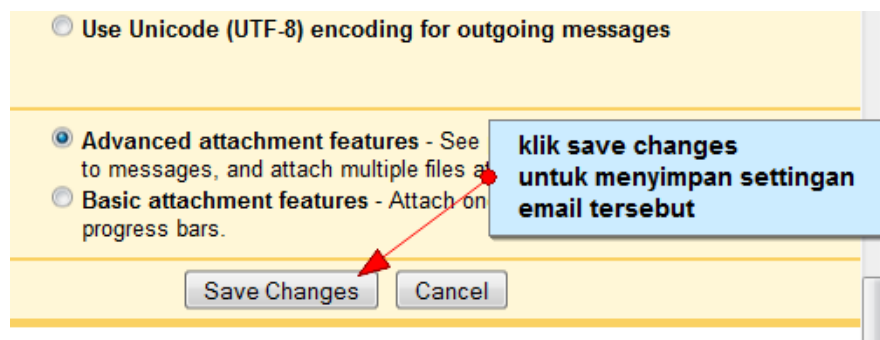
Use Unicode (UTF-8) encoding for outgoing messages

Advanced attachment features - See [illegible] to messages, and attach multiple files a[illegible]

Basic attachment features - Attach on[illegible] progress bars.

klik save changes untuk menyimpan settingan email tersebut

Save Changes

Cancel